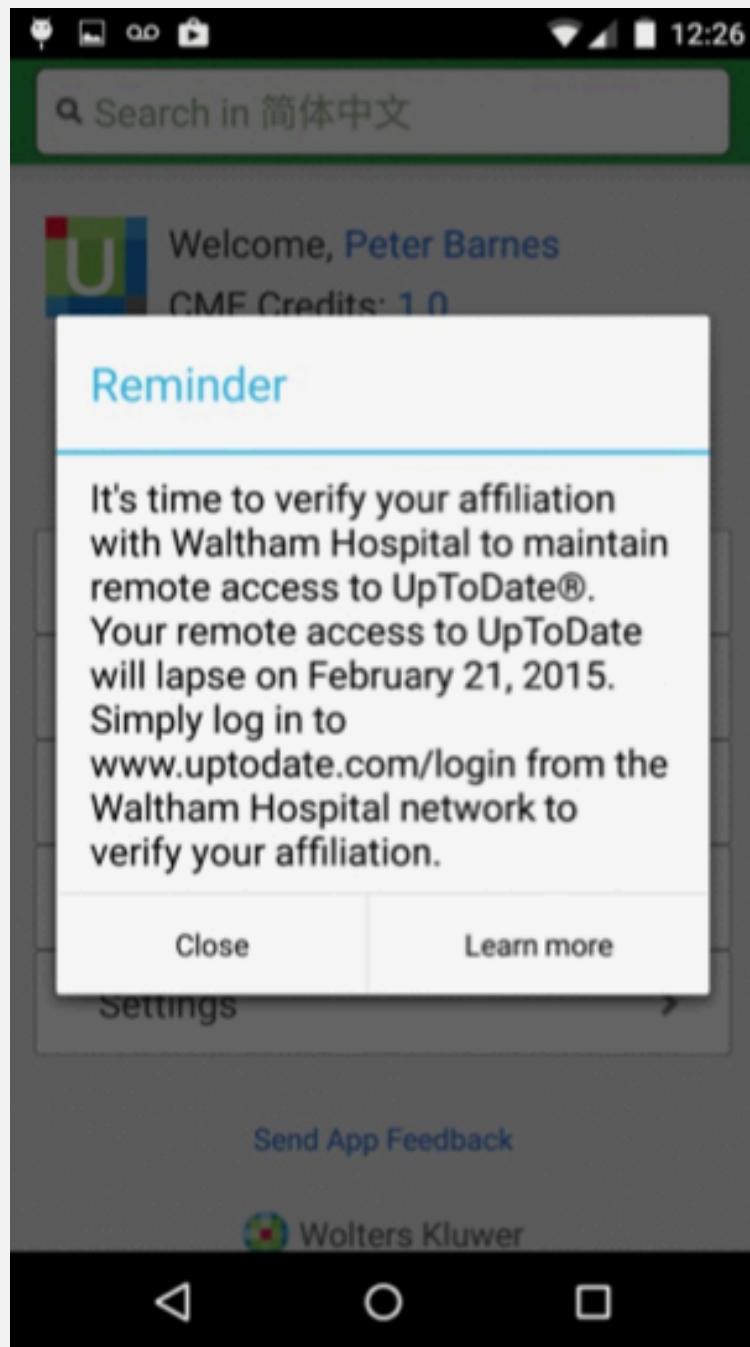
12:26

Search in 简体中文

U

Welcome, Peter Barnes

CME Credits: 1.0

Reminder

It's time to verify your affiliation with Waltham Hospital to maintain remote access to UpToDate®. Your remote access to UpToDate will lapse on February 21, 2015. Simply log in to www.uptodate.com/login from the Waltham Hospital network to verify your affiliation.

Close

Learn more

Settings

Send App Feedback

Wolters Kluwer